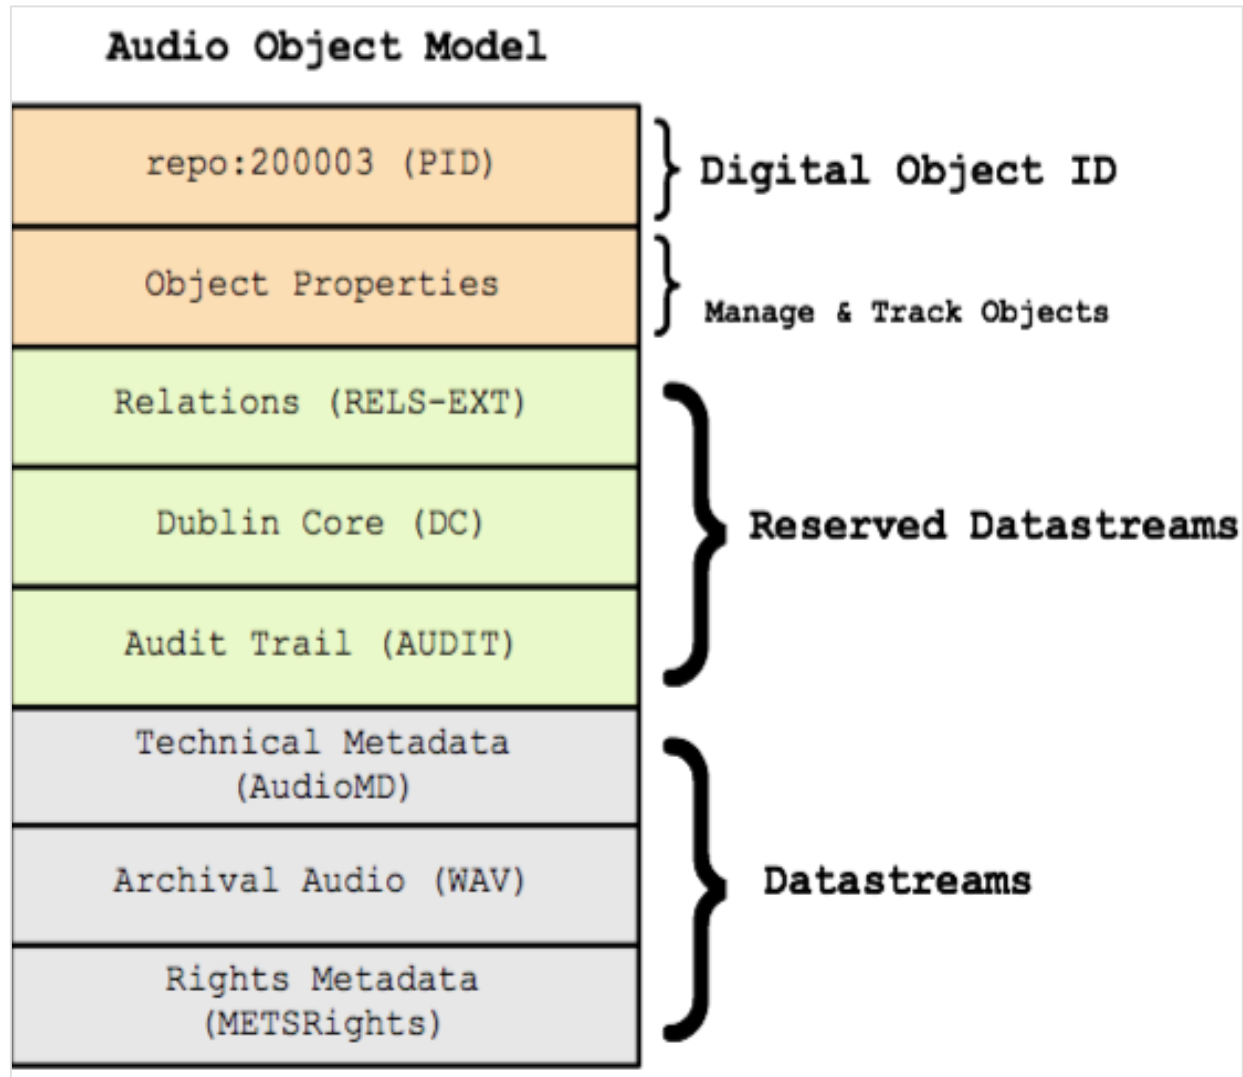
Audio Object Model

repo:200003 (PID)

Digital Object ID

Object Properties

Manage & Track Objects

Relations (RELS-EXT)

Dublin Core (DC)

Audit Trail (AUDIT)

Reserved Datastreams

Technical Metadata (AudioMD)

Archival Audio (WAV)

Rights Metadata (METSRights)

Datastreams